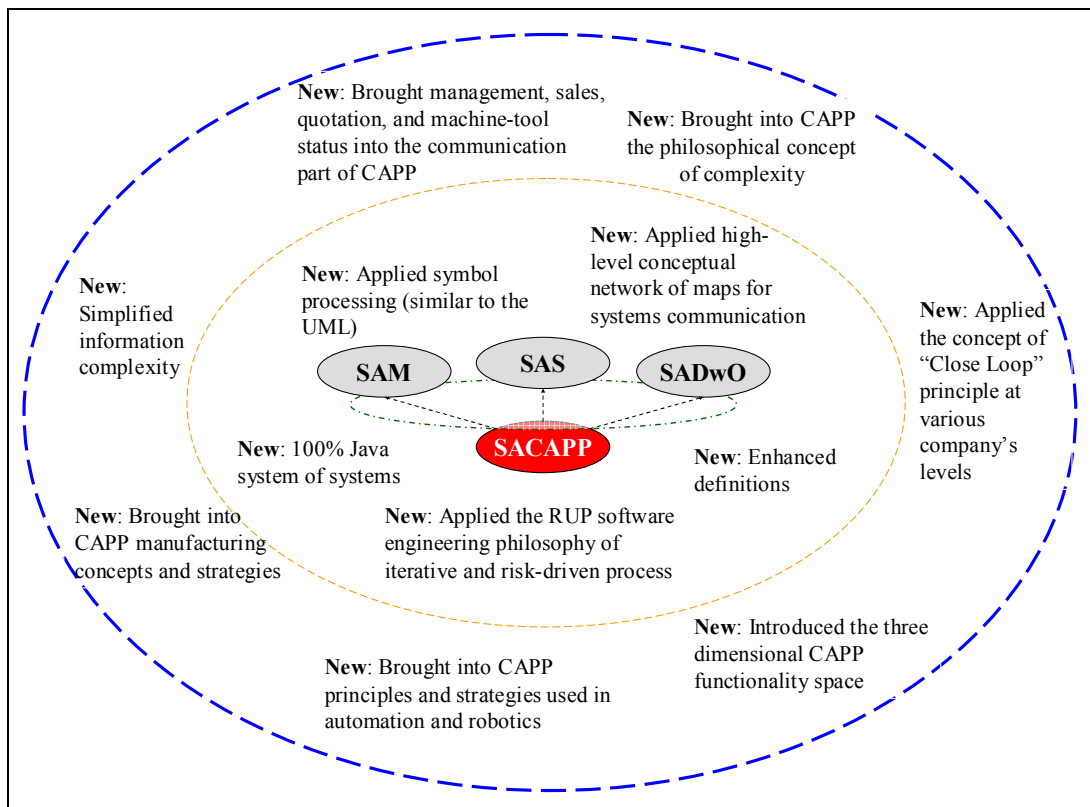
**New**: Brought management, sales, quotation, and machine-tool status into the communication part of CAPP

**New**: Brought into CAPP the philosophical concept of complexity

**New**: Simplified information complexity

**New**: Applied symbol processing (similar to the UML)

**New**: Applied high-level conceptual network of maps for systems communication

**New**: Applied the concept of "Close Loop" principle at various company's levels

SAM

SAS

SADwO

SACAPP

**New**: 100% Java system of systems

**New**: Enhanced definitions

**New**: Brought into CAPP manufacturing concepts and strategies

**New**: Applied the RUP software engineering philosophy of iterative and risk-driven process

**New**: Introduced the three dimensional CAPP functionality space

**New**: Brought into CAPP principles and strategies used in automation and robotics